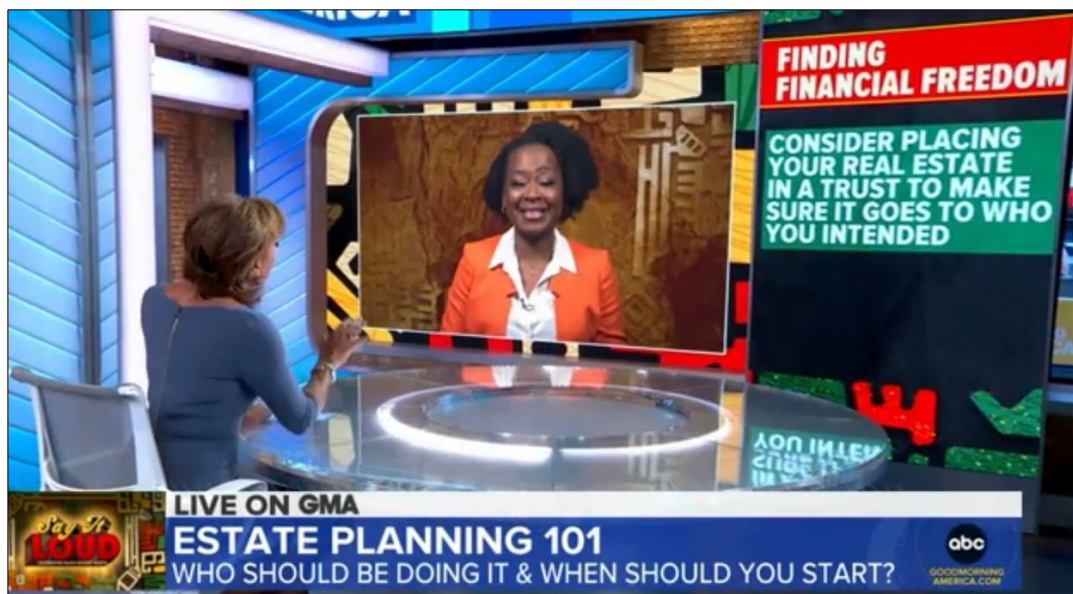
AMERICA

FINDING FINANCIAL FREEDOM

CONSIDER PLACING YOUR REAL ESTATE IN A TRUST TO MAKE SURE IT GOES TO WHO YOU INTENDED

YOU INTEN

Say It LOUD

LIVE ON GMA

ESTATE PLANNING 101

WHO SHOULD BE DOING IT & WHEN SHOULD YOU START?

abc

GOODMORNINGAMERICA.COM